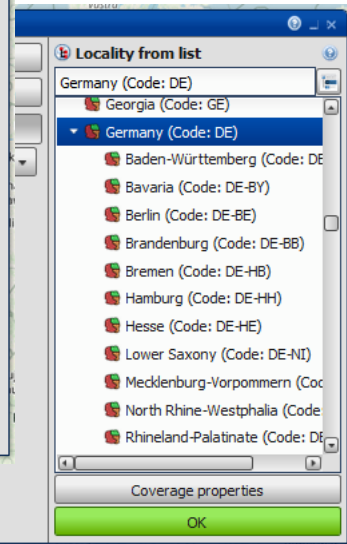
Locality from list

Germany (Code: DE)

Georgia (Code: GE)
Germany (Code: DE)
Baden-Württemberg (Code: DE
Bavaria (Code: DE-BY)
Berlin (Code: DE-BE)
Brandenburg (Code: DE-BB)
Bremen (Code: DE-HB)
Hamburg (Code: DE-HH)
Hesse (Code: DE-HE)
Lower Saxony (Code: DE-NI)
Mecklenburg-Vorpommern (Coc
North Rhine-Westphalia (Code
Rhineland-Palatinate (Code: DE

Coverage properties

OK